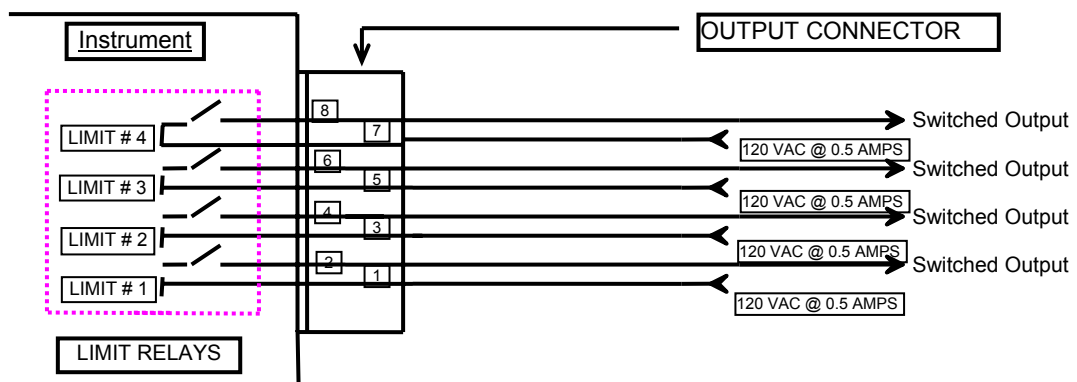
Instrument

OUTPUT CONNECTOR

LIMIT # 4
LIMIT # 3
LIMIT # 2
LIMIT # 1

8
7
6
5
4
3
2
1

Switched Output
120 VAC @ 0.5 AMPS
Switched Output
120 VAC @ 0.5 AMPS
Switched Output
120 VAC @ 0.5 AMPS
Switched Output
120 VAC @ 0.5 AMPS

LIMIT RELAYS